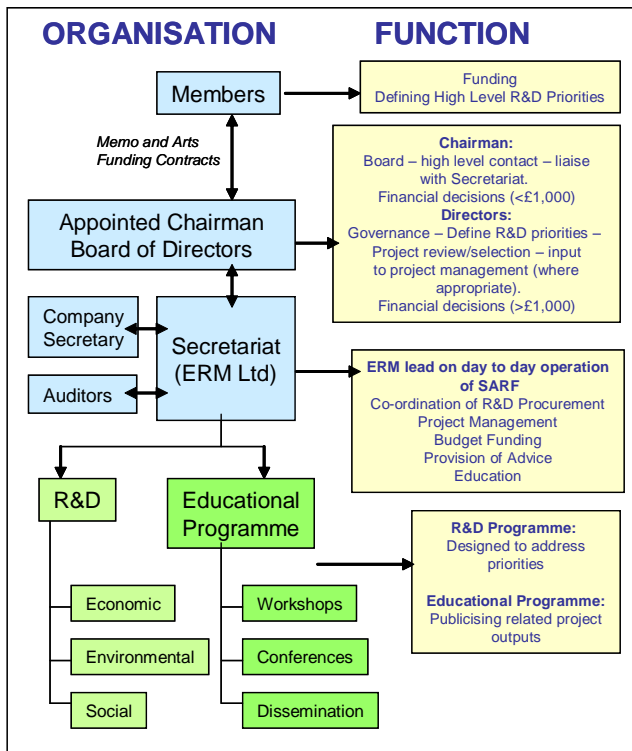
ORGANISATION

FUNCTION

Members

Funding
Defining High Level R&D Priorities

Memo and Arts Funding Contracts

Chairman:
Board – high level contact – liaise with Secretariat.
Financial decisions (<£1,000)
Directors:
Governance – Define R&D priorities – Project review/selection – input to project management (where appropriate).
Financial decisions (>£1,000)

Appointed Chairman Board of Directors

Company Secretary

Secretariat (ERM Ltd)

Auditors

ERM lead on day to day operation of SARF
Co-ordination of R&D Procurement
Project Management
Budget Funding
Provision of Advice
Education

R&D

Educational Programme

R&D Programme:
Designed to address priorities

Educational Programme:
Publicising related project outputs

Economic

Environmental

Social

Workshops

Conferences

Dissemination